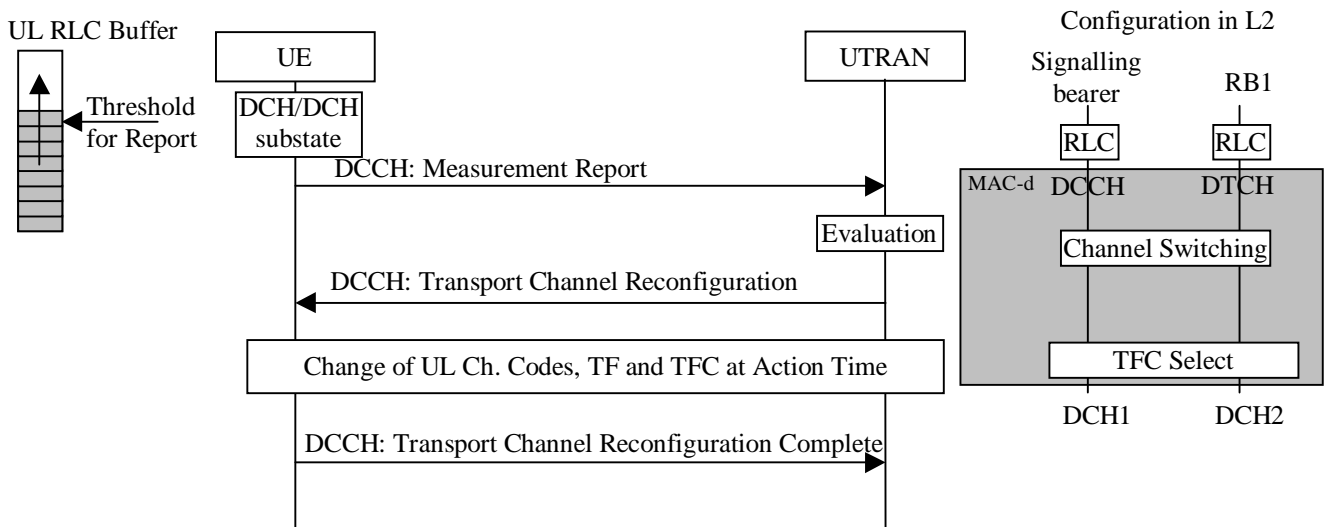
UL RLC Buffer

Threshold for Report

UE

DCH/DCH substate

UTRAN

Configuration in L2

Signalling bearer

RB1

RLC

RLC

MAC-d

DCCH

DTCH

DCCH: Measurement Report

Evaluation

Channel Switching

DCCH: Transport Channel Reconfiguration

Change of UL Ch. Codes, TF and TFC at Action Time

TFC Select

DCH1

DCH2

DCCH: Transport Channel Reconfiguration Complete